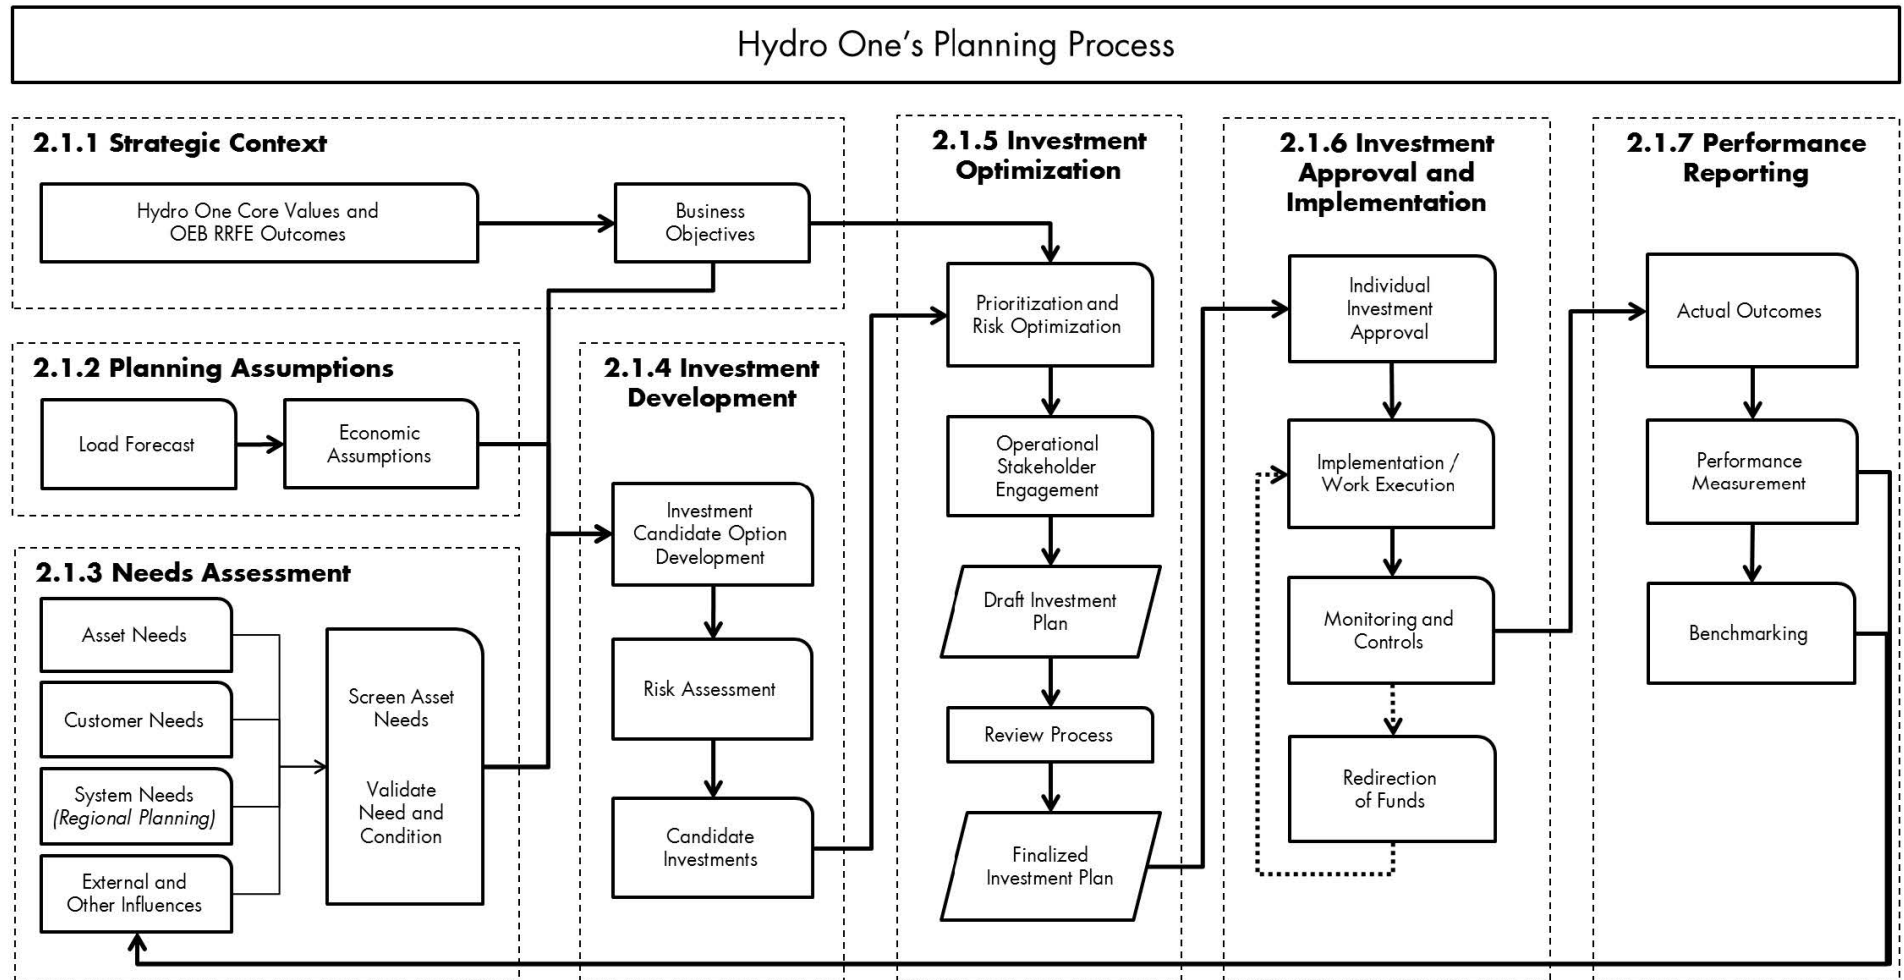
Hydro One's Planning Process

2.1.1 Strategic Context

Hydro One Core Values and OEB RRFE Outcomes

Business Objectives

2.1.2 Planning Assumptions

Load Forecast

Economic Assumptions

2.1.3 Needs Assessment

Asset Needs

Customer Needs

System Needs (Regional Planning)

External and Other Influences

Screen Asset Needs

Validate Need and Condition

2.1.4 Investment Development

Investment Candidate Option Development

Risk Assessment

Candidate Investments

2.1.5 Investment Optimization

Prioritization and Risk Optimization

Operational Stakeholder Engagement

Draft Investment Plan

Review Process

Finalized Investment Plan

2.1.6 Investment Approval and Implementation

Individual Investment Approval

Implementation / Work Execution

Monitoring and Controls

Redirection of Funds

2.1.7 Performance Reporting

Actual Outcomes

Performance Measurement

Benchmarking